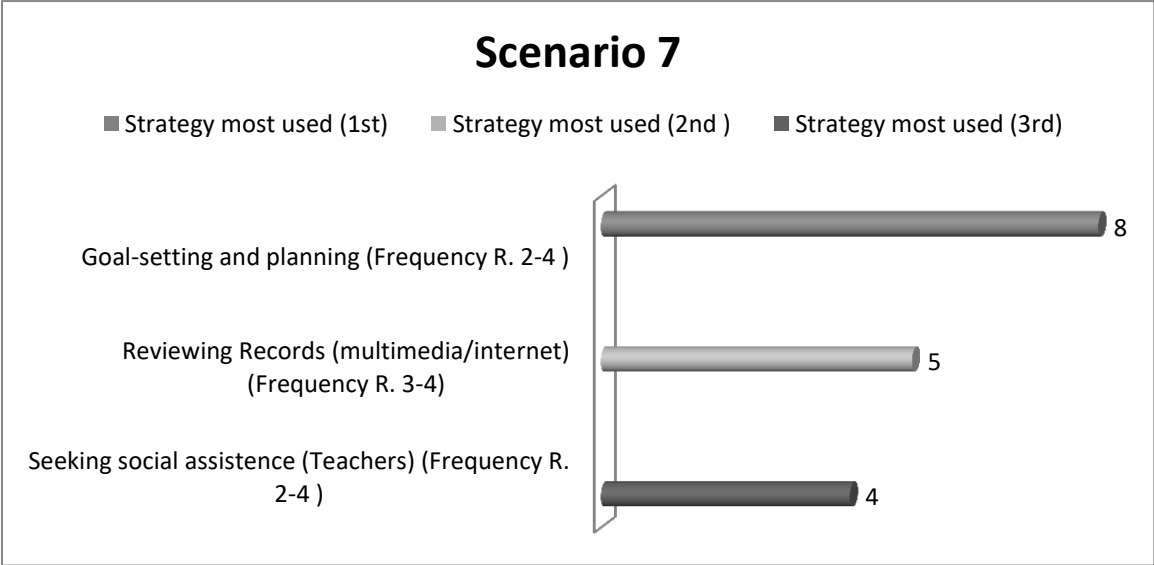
Scenario 7

Strategy most used (1st) Strategy most used (2nd ) Strategy most used (3rd)

Goal-setting and planning (Frequency R. 2-4 )

Reviewing Records (multimedia/internet) (Frequency R. 3-4)

Seeking social assistence (Teachers) (Frequency R. 2-4 )

8

5

4